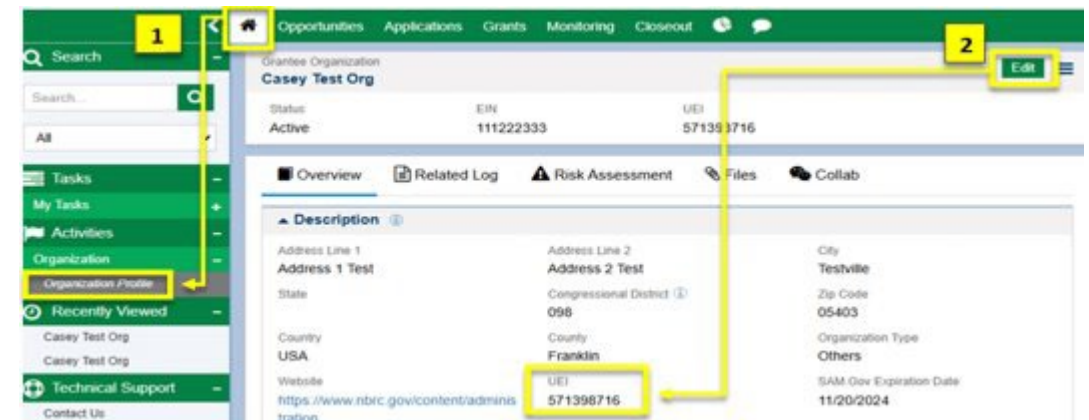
1

Opportunities Applications Grants Monitoring Closeout

2

Search

Search...

All

Tasks

My Tasks

Activities

Organization

Organization Profile

Recently Viewed

Casey Test Org

Casey Test Org

Technical Support

Contact Us

Grantee Organization
Casey Test Org

Edit

| Status | EIN | UEI |
|---|---|---|
| Active | 111222333 | 571398716 |

Overview Related Log Risk Assessment Files Collab

Description

| Address Line 1 | Address Line 2 | City |
|---|---|---|
| Address 1 Test | Address 2 Test | Testville |
| State | Congressional District | Zip Code |
| | 098 | 05403 |
| Country | County | Organization Type |
| USA | Franklin | Others |
| Website | UEI | SAM.Gov Expiration Date |
| https://www.nbrc.gov/content/administration | 571398716 | 11/20/2024 |